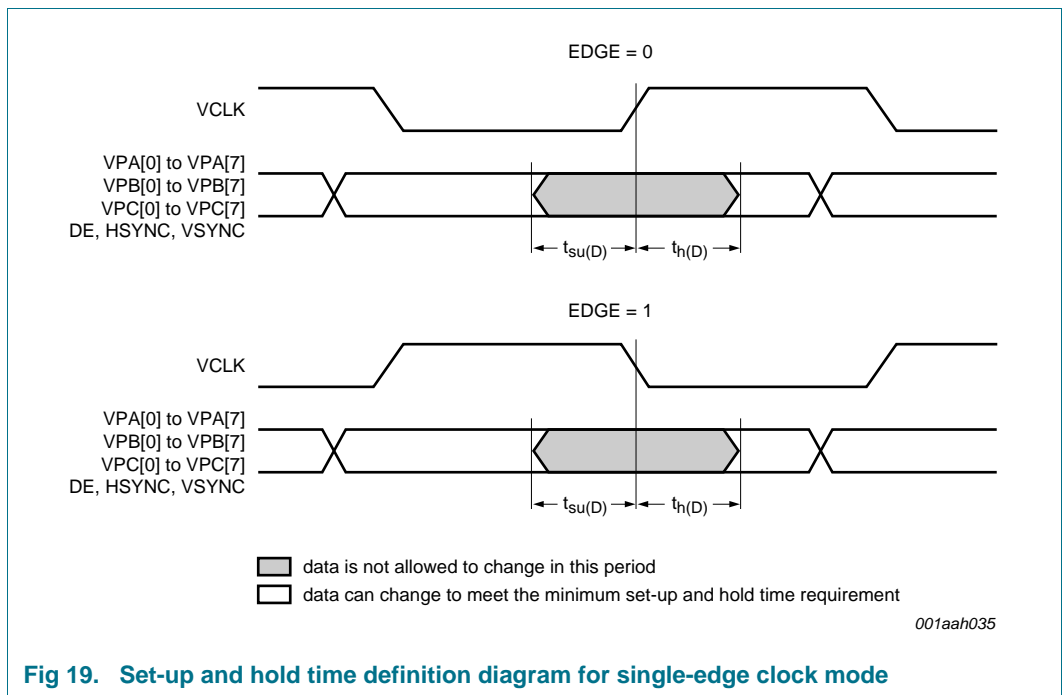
EDGE = 0

VCLK

VPA[0] to VPA[7]
VPB[0] to VPB[7]
VPC[0] to VPC[7]
DE, HSYNC, VSYNC

$t_{su(D)}$ $t_{h(D)}$

EDGE = 1

VCLK

VPA[0] to VPA[7]
VPB[0] to VPB[7]
VPC[0] to VPC[7]
DE, HSYNC, VSYNC

$t_{su(D)}$ $t_{h(D)}$

data is not allowed to change in this period

data can change to meet the minimum set-up and hold time requirement

001aah035

Fig 19. Set-up and hold time definition diagram for single-edge clock mode